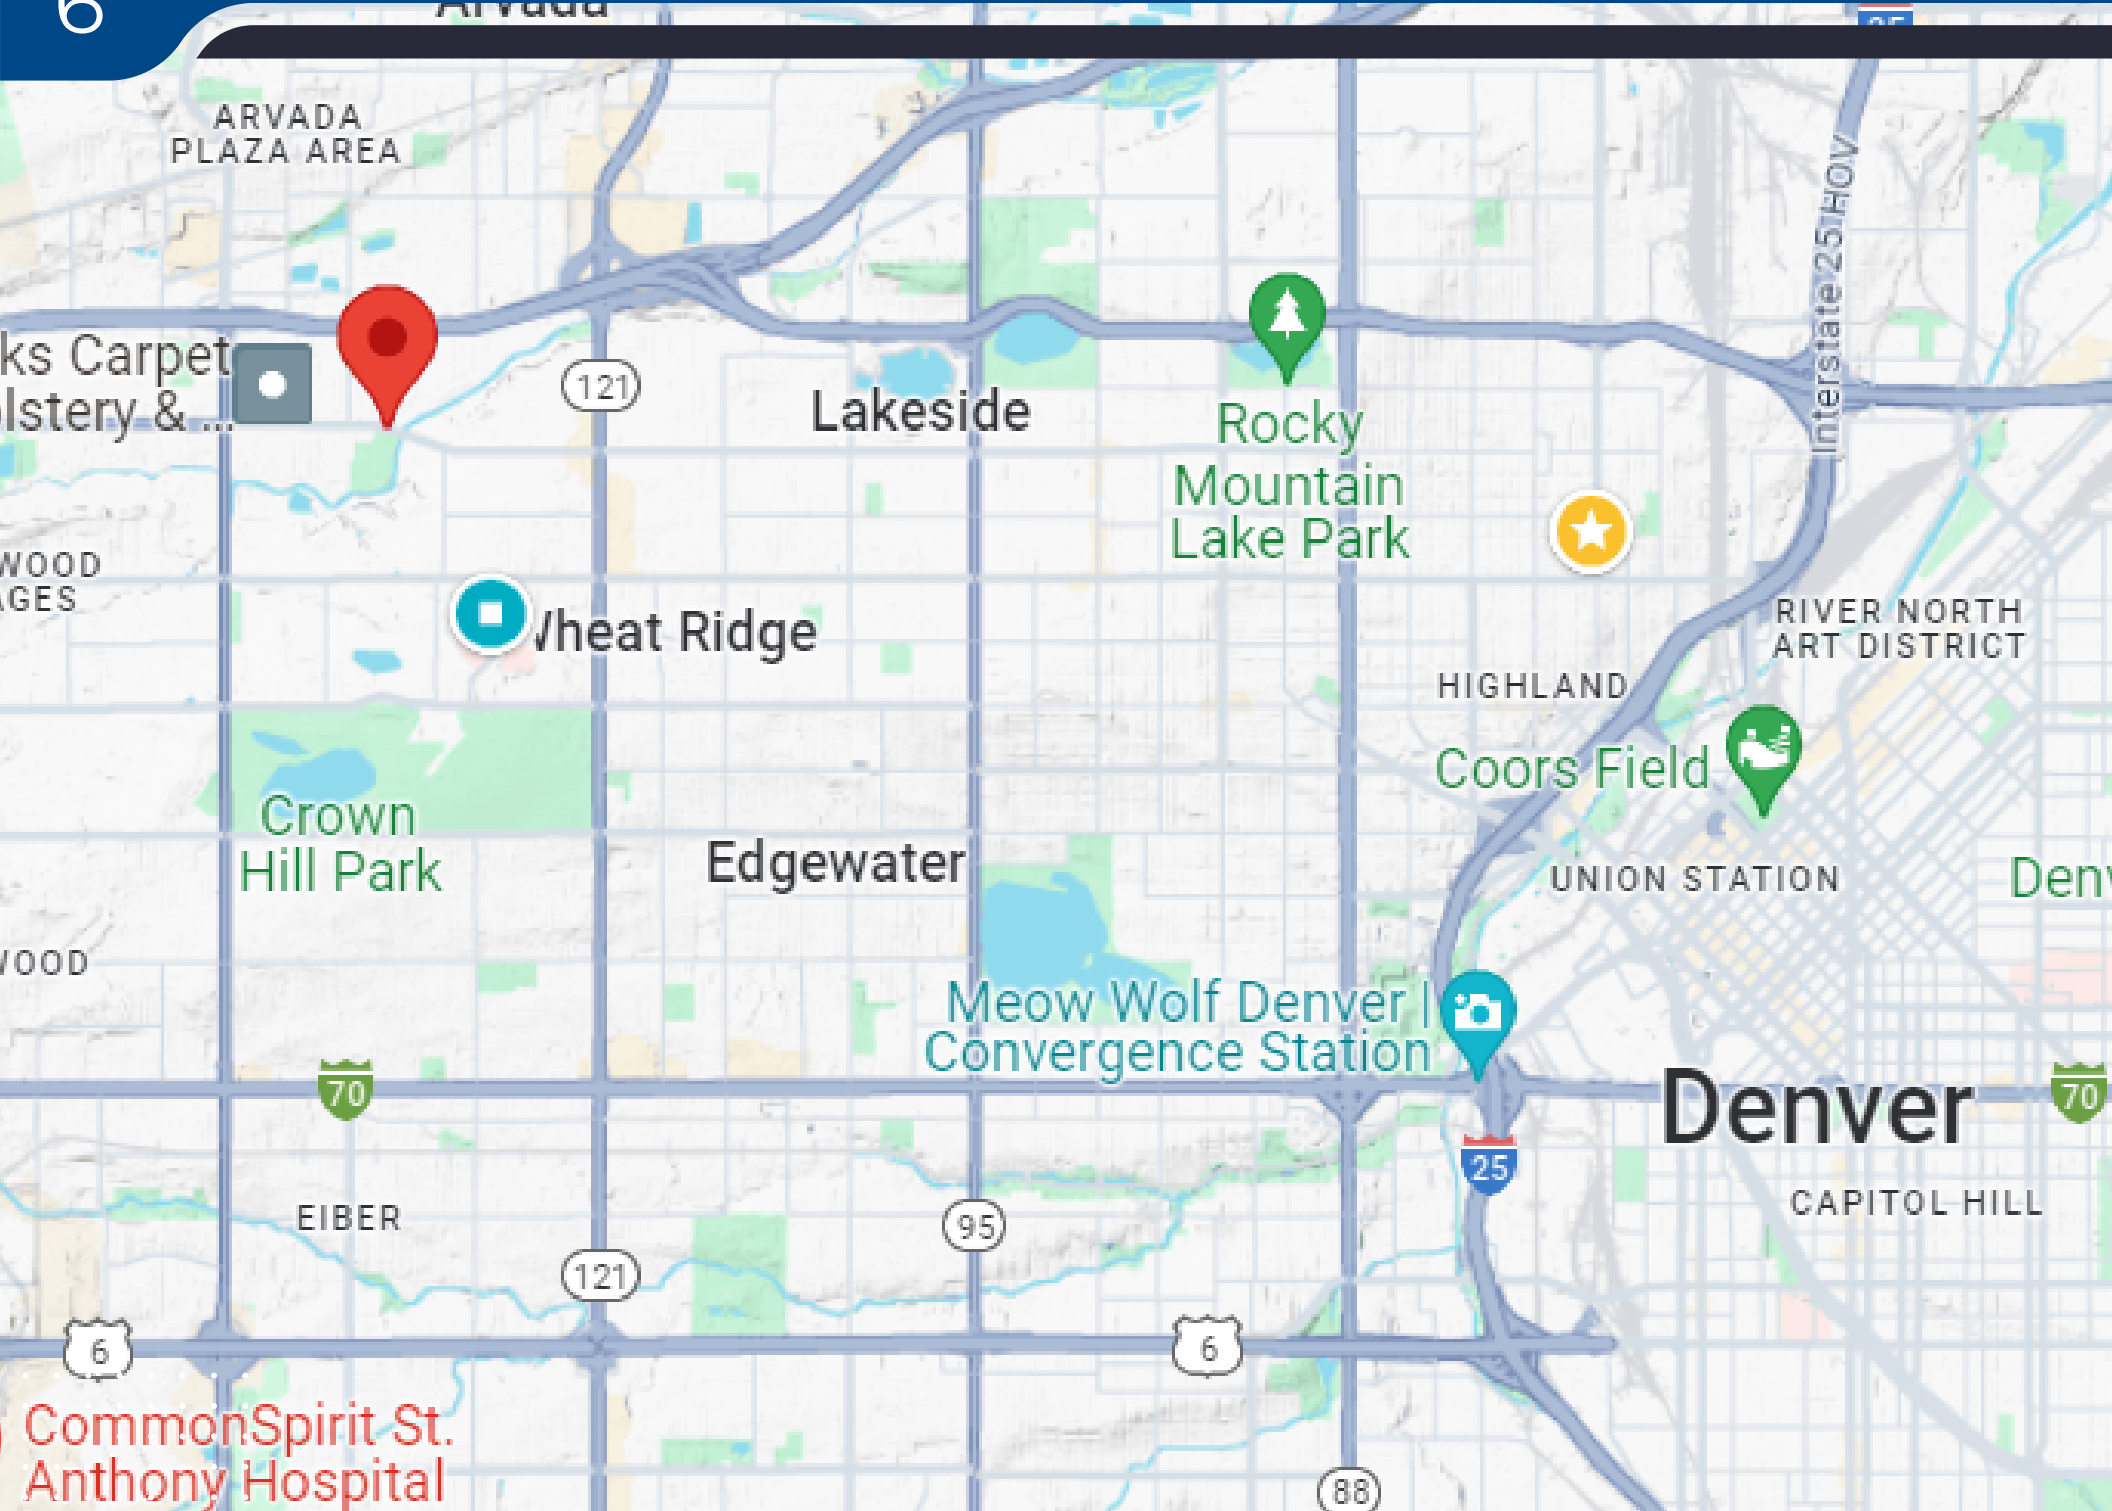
6

Arvada

ARVADA PLAZA AREA

ks Carpet
lstery & ...

121

Lakeside

Rocky Mountain Lake Park

Interstate 25 HOV

WOOD
GES

Wheat Ridge

RIVER NORTH ART DISTRICT

HIGHLAND

Coors Field

Crown Hill Park

Edgewater

UNION STATION

Den

WOOD

Meow Wolf Denver | Convergence Station

70

Denver

70

25

CAPITOL HILL

EIBER

95

121

6

6

CommonSpirit St. Anthony Hospital

88